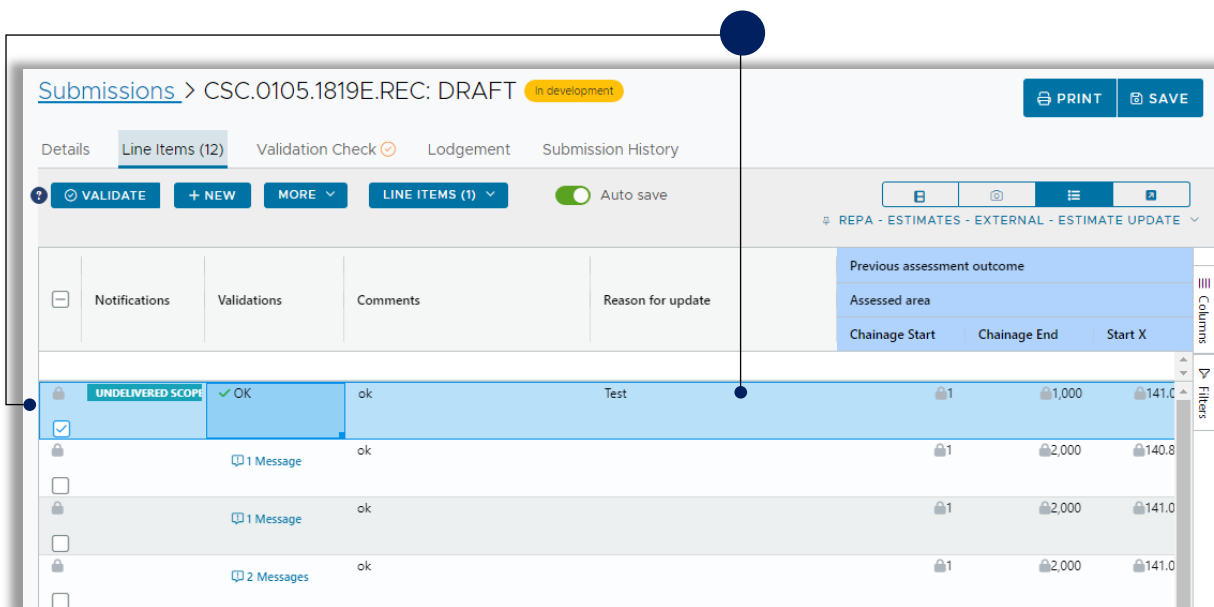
Submissions > CSC.0105.1819E.REC: DRAFT In development

PRINT SAVE

Details Line Items (12) Validation Check Lodgement Submission History

VALIDATE + NEW MORE LINE ITEMS (1) Auto save

REPA - ESTIMATES - EXTERNAL - ESTIMATE UPDATE

| | Notifications | Validations | Comments | Reason for update | Previous assessment outcome / Assessed area / Chainage Start | Chainage End | Start X |
|---|---|---|---|---|---|---|---|
| | UNDELIVERED SCOPE | ✓ OK | ok | Test | 1 | 1,000 | 141.0 |
| | | 1 Message | ok | | 1 | 2,000 | 140.8 |
| | | 1 Message | ok | | 1 | 2,000 | 141.0 |
| | | 2 Messages | ok | | 1 | 2,000 | 141.0 |

Columns Filters